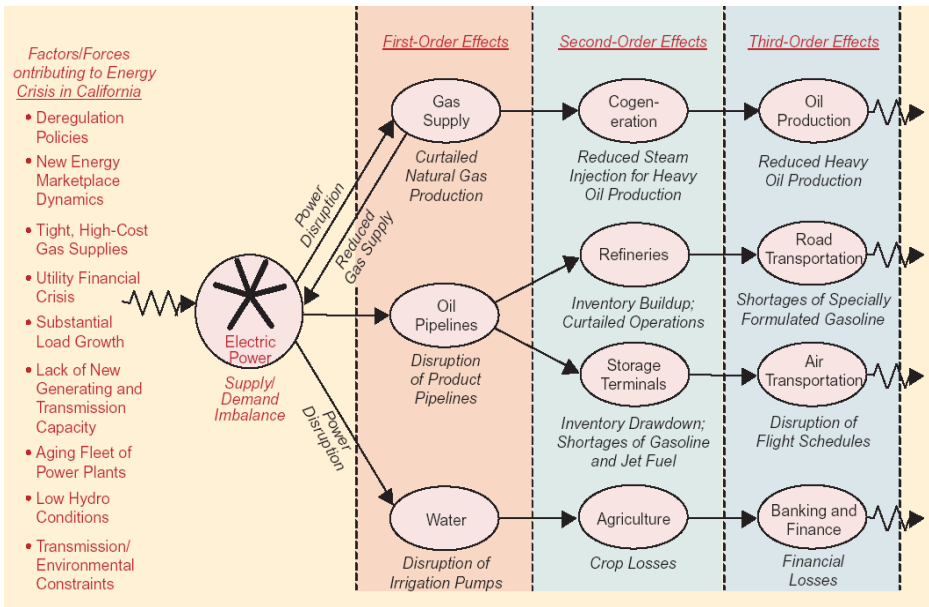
Factors/Forces ontributing to Energy Crisis in California

• Deregulation Policies
• New Energy Marketplace Dynamics
• Tight, High-Cost Gas Supplies
• Utility Financial Crisis
• Substantial Load Growth
• Lack of New Generating and Transmission Capacity
• Aging Fleet of Power Plants
• Low Hydro Conditions
• Transmission/ Environmental Constraints

Electric Power

Supply/ Demand Imbalance

Power Disruption

Reduced Gas Supply

Power Disruption

First-Order Effects

Gas Supply

Curtailed Natural Gas Production

Oil Pipelines

Disruption of Product Pipelines

Water

Disruption of Irrigation Pumps

Second-Order Effects

Cogen- eration

Reduced Steam Injection for Heavy Oil Production

Refineries

Inventory Buildup; Curtailed Operations

Storage Terminals

Inventory Drawdown; Shortages of Gasoline and Jet Fuel

Agriculture

Crop Losses

Third-Order Effects

Oil Production

Reduced Heavy Oil Production

Road Transportation

Shortages of Specially Formulated Gasoline

Air Transportation

Disruption of Flight Schedules

Banking and Finance

Financial Losses